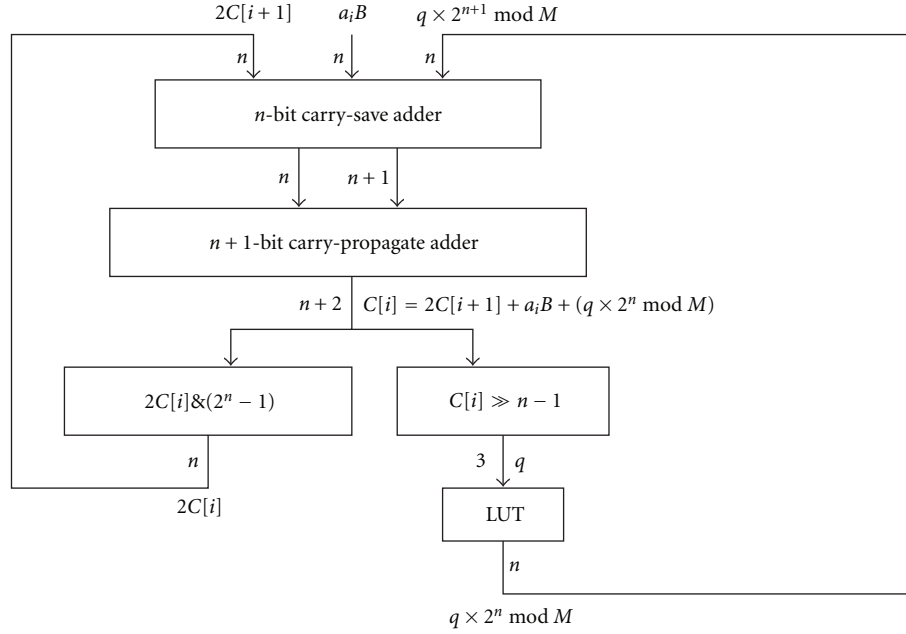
$2C[i+1]$ $a_iB$ $q \times 2^{n+1} \bmod M$

$n$ $n$ $n$

$n$-bit carry-save adder

$n$ $n+1$

$n+1$-bit carry-propagate adder

$n+2$ $C[i] = 2C[i+1] + a_iB + (q \times 2^n \bmod M)$

$2C[i]\&(2^n - 1)$

$C[i] \gg n-1$

$n$

$2C[i]$

3 $q$

LUT

$n$

$q \times 2^n \bmod M$